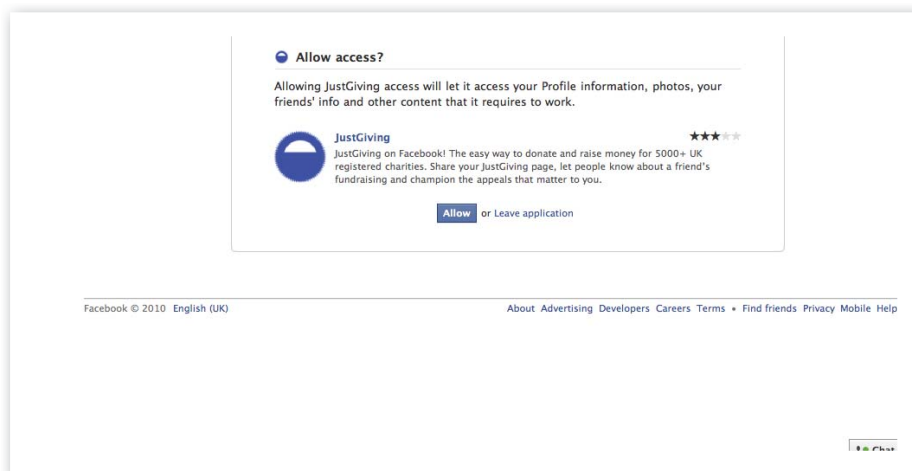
Allow access?

Allowing JustGiving access will let it access your Profile information, photos, your friends' info and other content that it requires to work.

JustGiving

JustGiving on Facebook! The easy way to donate and raise money for 5000+ UK registered charities. Share your JustGiving page, let people know about a friend's fundraising and champion the appeals that matter to you.

Allow or Leave application

Facebook © 2010 English (UK)

About Advertising Developers Careers Terms • Find friends Privacy Mobile Help

Chat